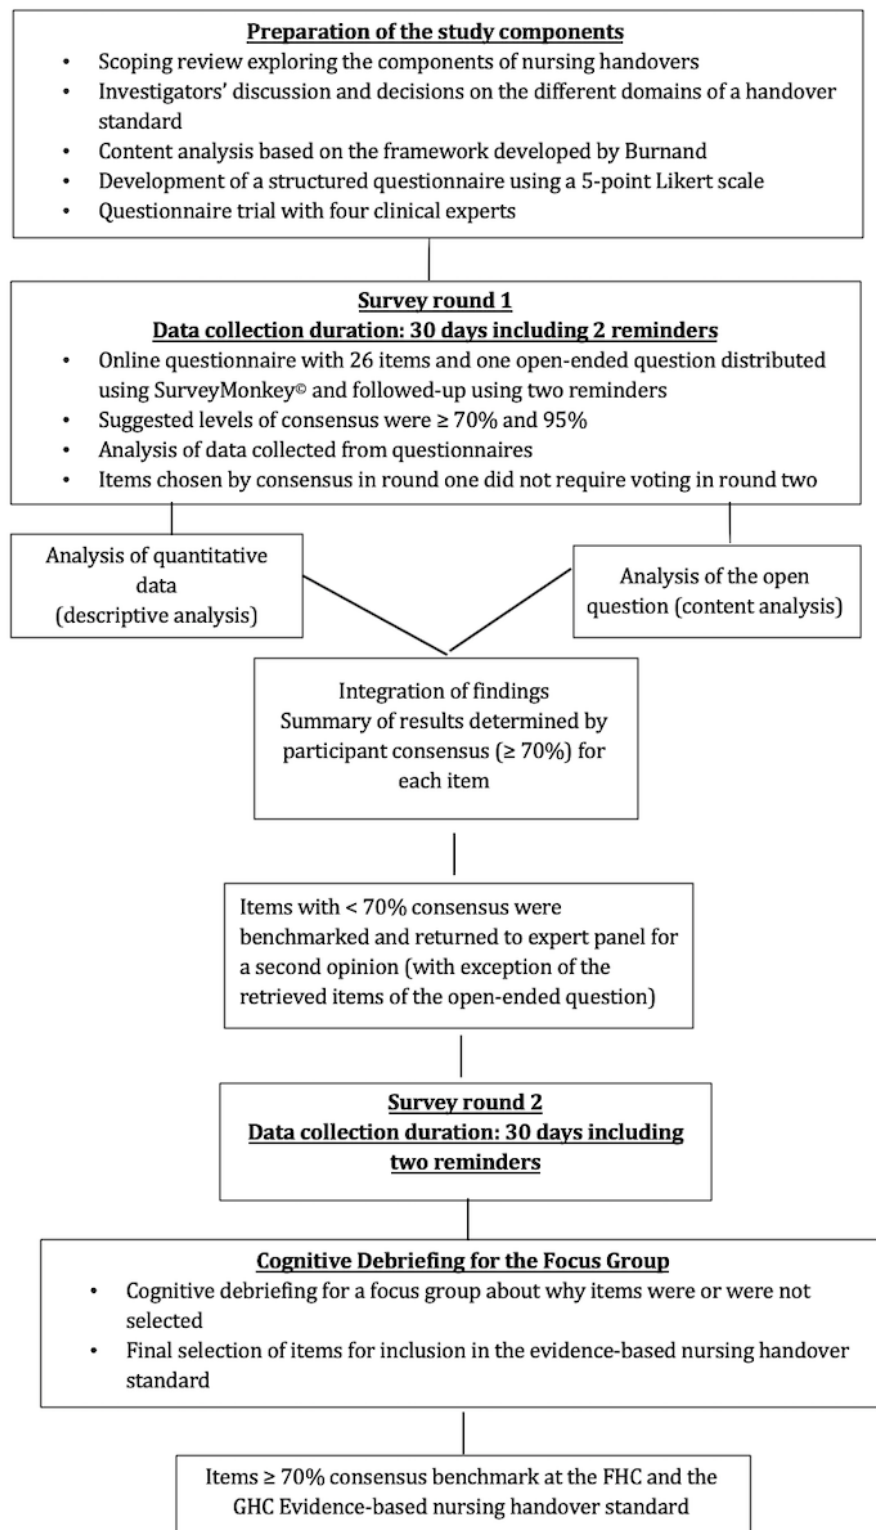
**Preparation of the study components**

- Scoping review exploring the components of nursing handovers
- Investigators' discussion and decisions on the different domains of a handover standard
- Content analysis based on the framework developed by Burnand
- Development of a structured questionnaire using a 5-point Likert scale
- Questionnaire trial with four clinical experts

**Survey round 1**
**Data collection duration: 30 days including 2 reminders**

- Online questionnaire with 26 items and one open-ended question distributed using SurveyMonkey© and followed-up using two reminders
- Suggested levels of consensus were ≥ 70% and 95%
- Analysis of data collected from questionnaires
- Items chosen by consensus in round one did not require voting in round two

Analysis of quantitative data (descriptive analysis)

Analysis of the open question (content analysis)

Integration of findings
Summary of results determined by participant consensus (≥ 70%) for each item

Items with < 70% consensus were benchmarked and returned to expert panel for a second opinion (with exception of the retrieved items of the open-ended question)

**Survey round 2**
**Data collection duration: 30 days including two reminders**

**Cognitive Debriefing for the Focus Group**

- Cognitive debriefing for a focus group about why items were or were not selected
- Final selection of items for inclusion in the evidence-based nursing handover standard

Items ≥ 70% consensus benchmark at the FHC and the GHC Evidence-based nursing handover standard